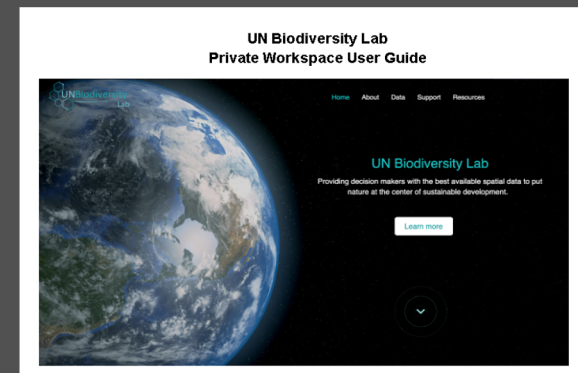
UN Biodiversity Lab
Private Workspace User Guide

UNBiodiversity Lab

Home About Data Support Resources

UN Biodiversity Lab

Providing decision makers with the best available spatial data to put nature at the center of sustainable development.

Learn more